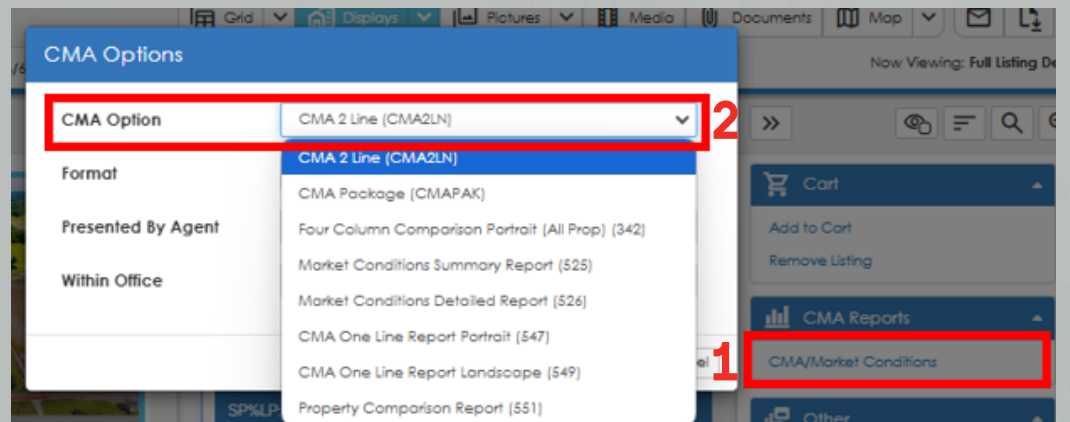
Grid Displays Pictures Media Documents Map

Now Viewing: Full Listing De

CMA Options

CMA Option

CMA 2 Line (CMA2LN)

2

CMA 2 Line (CMA2LN)

CMA Package (CMAPAK)

Four Column Comparison Portrait (All Prop) (342)

Market Conditions Summary Report (525)

Market Conditions Detailed Report (526)

CMA One Line Report Portrait (547)

CMA One Line Report Landscape (549)

Property Comparison Report (551)

Format

Presented By Agent

Within Office

»

Cart

Add to Cart

Remove Listing

CMA Reports

1

CMA/Market Conditions

Other

SP%LP